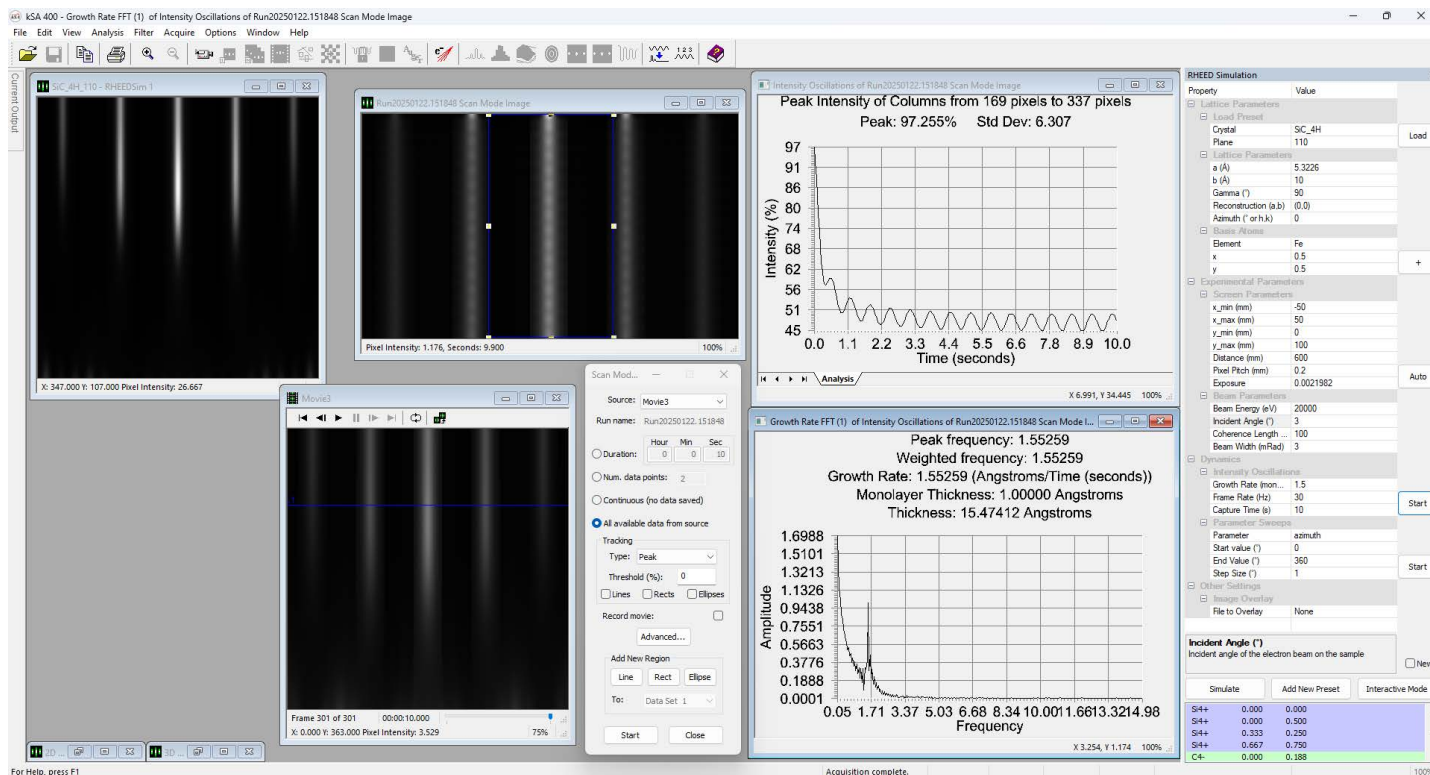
kSA 400 - Growth Rate FFT (1) of Intensity Oscillations of Run20250122.151848 Scan Mode Image

File Edit View Analysis Filter Acquire Options Window Help

Current Output

SiC_4H_110 - RHEEDSim 1

X: 347.000 Y: 107.000 Pixel Intensity: 26.667

Run20250122.151848 Scan Mode Image

Pixel Intensity: 1.176, Seconds: 9.900 100%

Intensity Oscillations of Run20250122.151848 Scan Mode Image

Peak Intensity of Columns from 169 pixels to 337 pixels

Peak: 97.255% Std Dev: 6.307

97 91 86 80 74 68 62 56 51 45

Intensity (%)

0.0 1.1 2.2 3.3 4.4 5.5 6.6 7.8 8.9 10.0

Time (seconds)

Analysis

X 6.991, Y 34.445 100%

Movie3

Frame 301 of 301 00:00:10.000

X: 0.000 Y: 363.000 Pixel Intensity: 3.529 75%

Scan Mod...

Source: Movie3

Run name: Run20250122.151848

Hour Min Sec

Duration: 0 0 10

Num. data points: 2

Continuous (no data saved)

All available data from source

Tracking

Type: Peak

Threshold (%): 0

Lines Rects Ellipses

Record movie:

Advanced...

Add New Region

Line Rect Ellipse

To: Data Set 1

Start Close

Growth Rate FFT (1) of Intensity Oscillations of Run20250122.151848 Scan Mode I...

Peak frequency: 1.55259

Weighted frequency: 1.55259

Growth Rate: 1.55259 (Angstroms/Time (seconds))

Monolayer Thickness: 1.00000 Angstroms

Thickness: 15.47412 Angstroms

1.6988 1.5101 1.3213 1.1326 0.9438 0.7551 0.5663 0.3776 0.1888 0.0001

Amplitude

0.05 1.71 3.37 5.03 6.68 8.34 10.0011.6613.3214.98

Frequency

X 3.254, Y 1.174 100%

RHEED Simulation

| Property | Value |
|---|---|
| Lattice Parameters | |
| Load Preset | |
| Crystal | SiC_4H |
| Plane | 110 |
| Lattice Parameters | |
| a (Å) | 5.3226 |
| b (Å) | 10 |
| Gamma (°) | 90 |
| Reconstruction (a,b) | (0,0) |
| Azimuth (° or h,k) | 0 |
| Basis Atoms | |
| Element | Fe |
| x | 0.5 |
| y | 0.5 |
| Experimental Parameters | |
| Screen Parameters | |
| x_min (mm) | -50 |
| x_max (mm) | 50 |
| y_min (mm) | 0 |
| y_max (mm) | 100 |
| Distance (mm) | 600 |
| Pixel Pitch (mm) | 0.2 |
| Exposure | 0.0021982 |
| Beam Parameters | |
| Beam Energy (eV) | 20000 |
| Incident Angle (°) | 3 |
| Coherence Length ... | 100 |
| Beam Width (mRad) | 3 |
| Dynamics | |
| Intensity Oscillations | |
| Growth Rate (mon... | 1.5 |
| Frame Rate (Hz) | 30 |
| Capture Time (s) | 10 |
| Parameter Sweeps | |
| Parameter | azimuth |
| Start value (°) | 0 |
| End Value (°) | 360 |
| Step Size (°) | 1 |
| Other Settings | |
| Image Overlay | |
| File to Overlay | None |

Load

+

Auto

Start

Start

Incident Angle (°)
Incident angle of the electron beam on the sample

New

Simulate Add New Preset Interactive Mode

| | | |
|---|---|---|
| Si4+ | 0.000 | 0.000 |
| Si4+ | 0.000 | 0.500 |
| Si4+ | 0.333 | 0.250 |
| Si4+ | 0.667 | 0.750 |
| C4- | 0.000 | 0.188 |

2D 3D

For Help, press F1

Acquisition complete.

100%